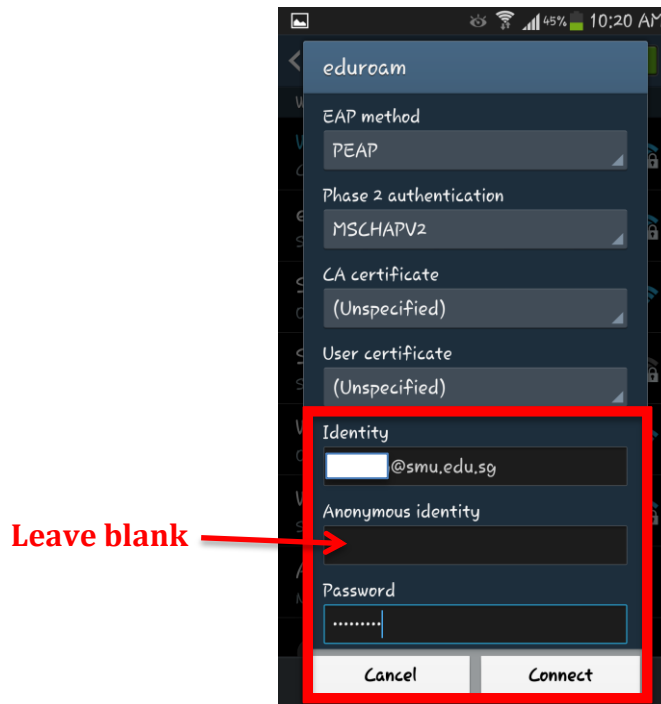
45% 10:20 AM

eduroam

EAP method

PEAP

Phase 2 authentication

MSCHAPV2

CA certificate

(Unspecified)

User certificate

(Unspecified)

Identity

@smu.edu.sg

Anonymous identity

Leave blank

Password

•••••••••

Cancel

Connect